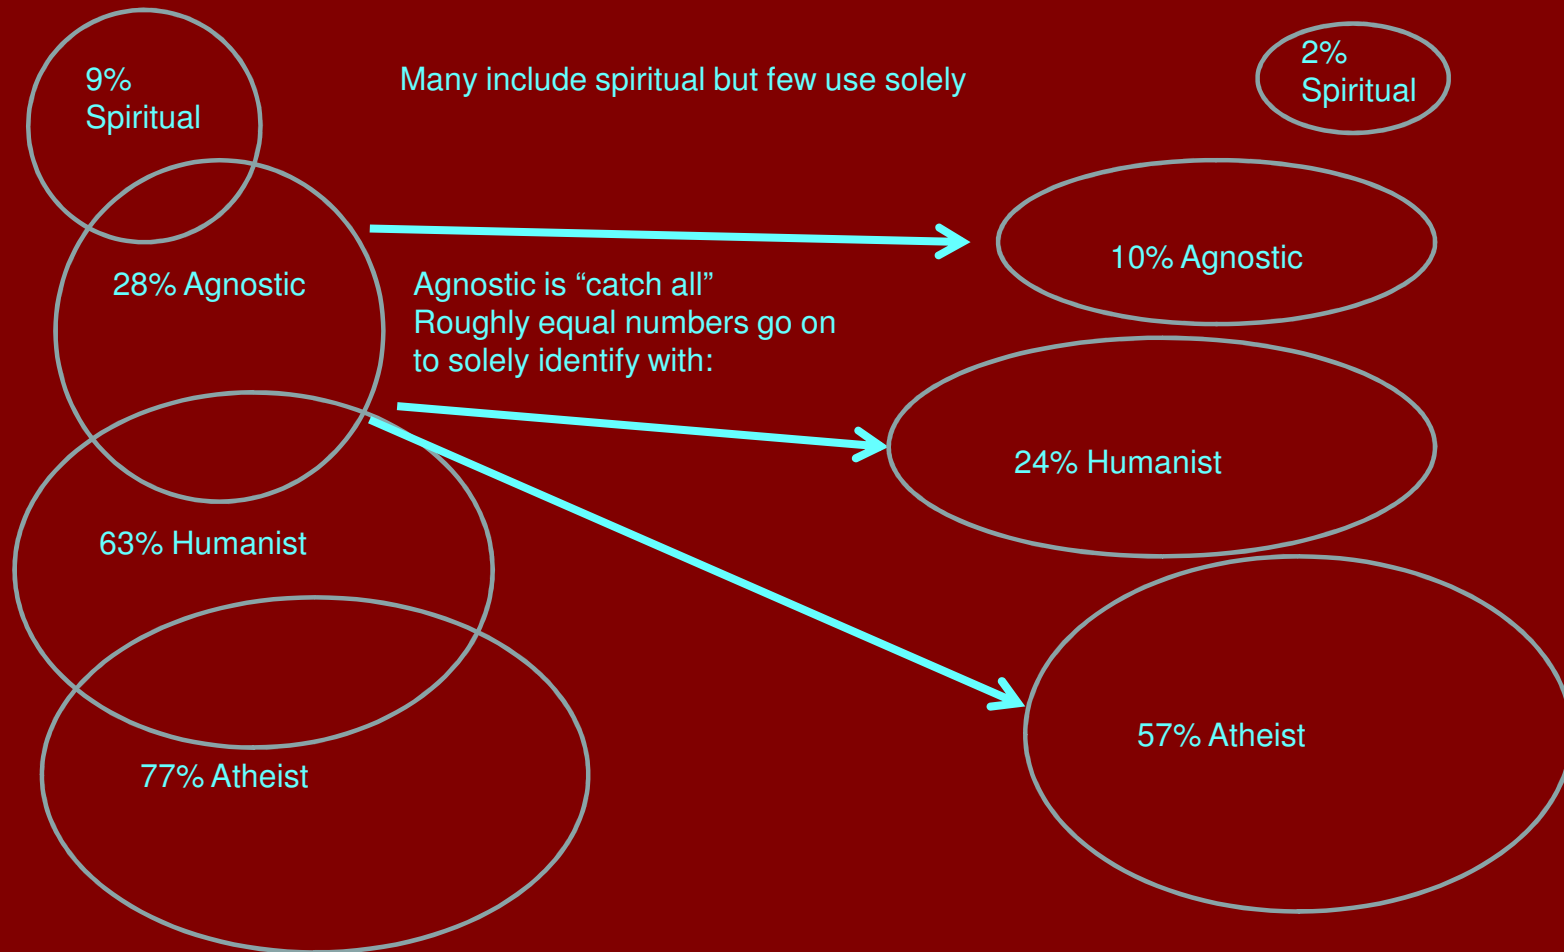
9%
Spiritual

Many include spiritual but few use solely

2%
Spiritual

28% Agnostic

Agnostic is “catch all”
Roughly equal numbers go on to solely identify with:

10% Agnostic

24% Humanist

63% Humanist

57% Atheist

77% Atheist